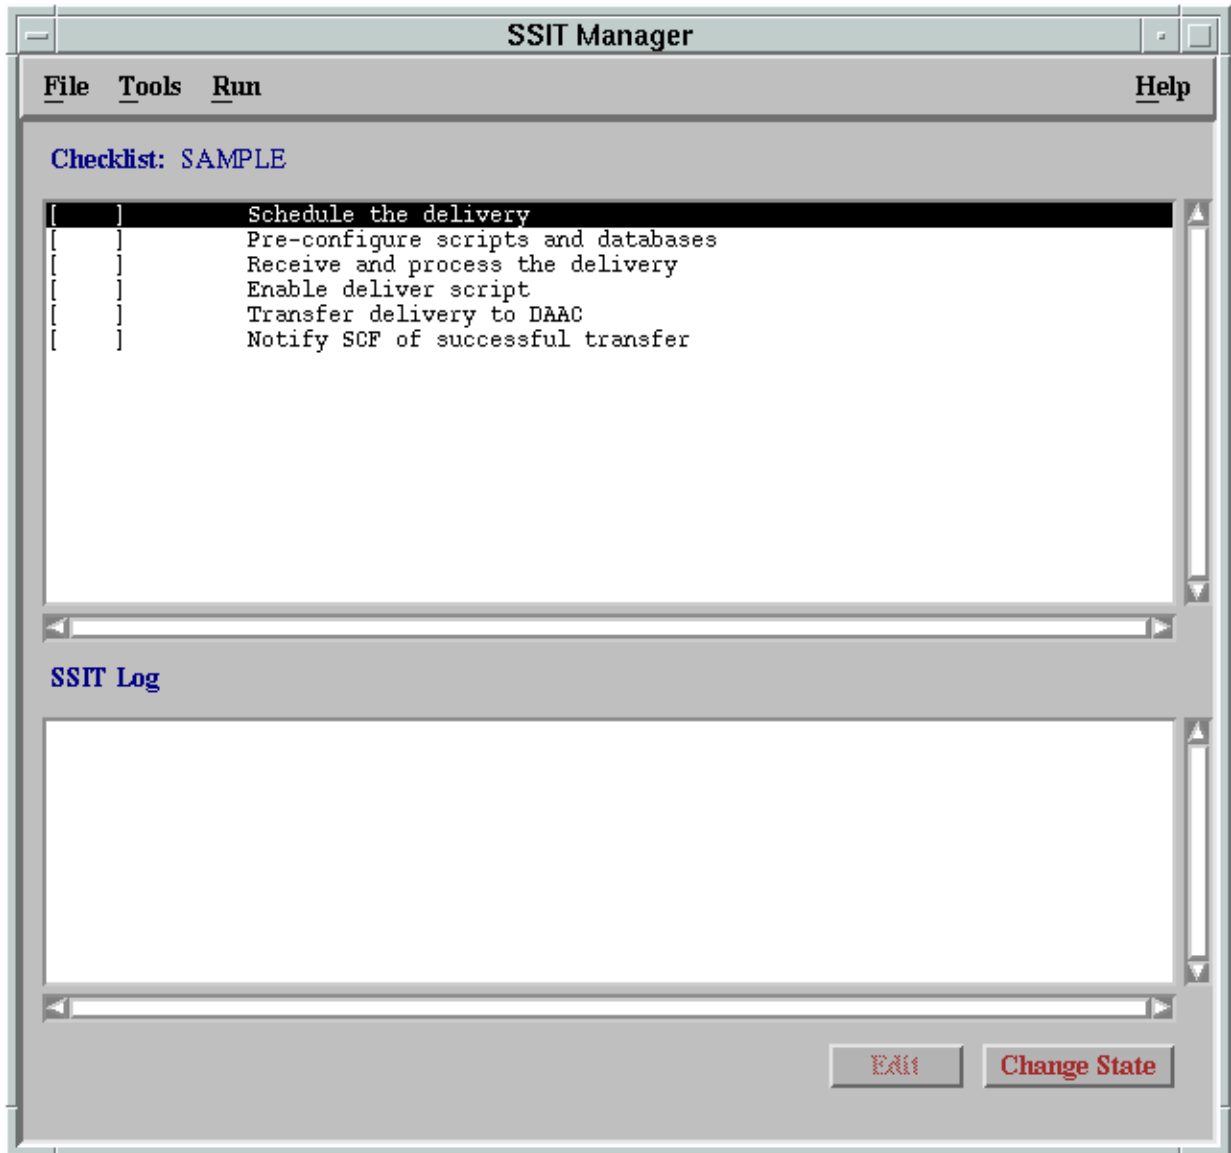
SSIT Manager

File Tools Run Help

Checklist: SAMPLE

[ ] Schedule the delivery
[ ] Pre-configure scripts and databases
[ ] Receive and process the delivery
[ ] Enable deliver script
[ ] Transfer delivery to DAAC
[ ] Notify SCF of successful transfer

SSIT Log

Edit Change State